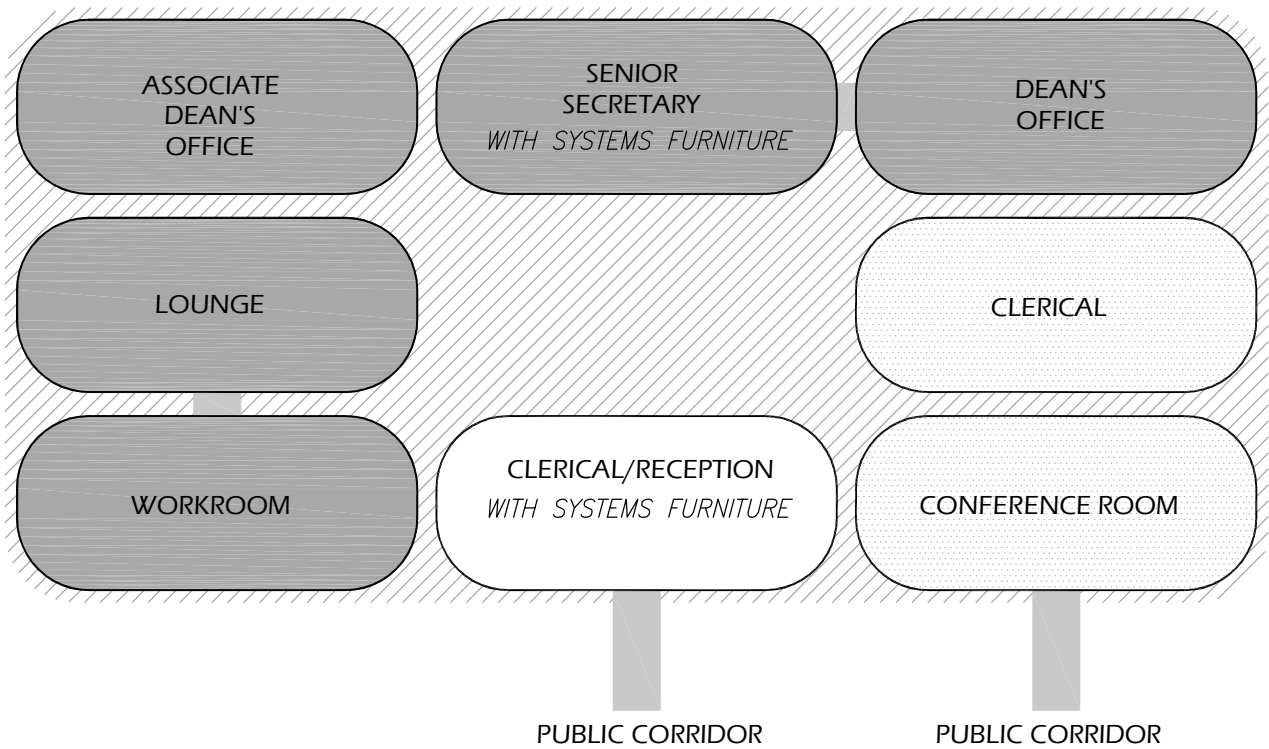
ASSOCIATE DEAN'S OFFICE

SENIOR SECRETARY
WITH SYSTEMS FURNITURE

DEAN'S OFFICE

LOUNGE

CLERICAL

WORKROOM

CLERICAL/RECEPTION
WITH SYSTEMS FURNITURE

CONFERENCE ROOM

PUBLIC CORRIDOR

PUBLIC CORRIDOR